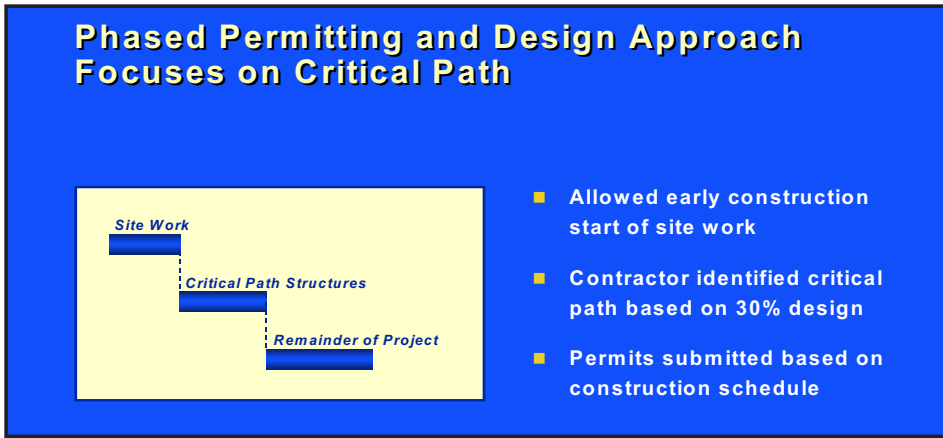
Phased Permitting and Design Approach Focuses on Critical Path

Site Work

Critical Path Structures

Remainder of Project

- Allowed early construction start of site work
- Contractor identified critical path based on 30% design
- Permits submitted based on construction schedule